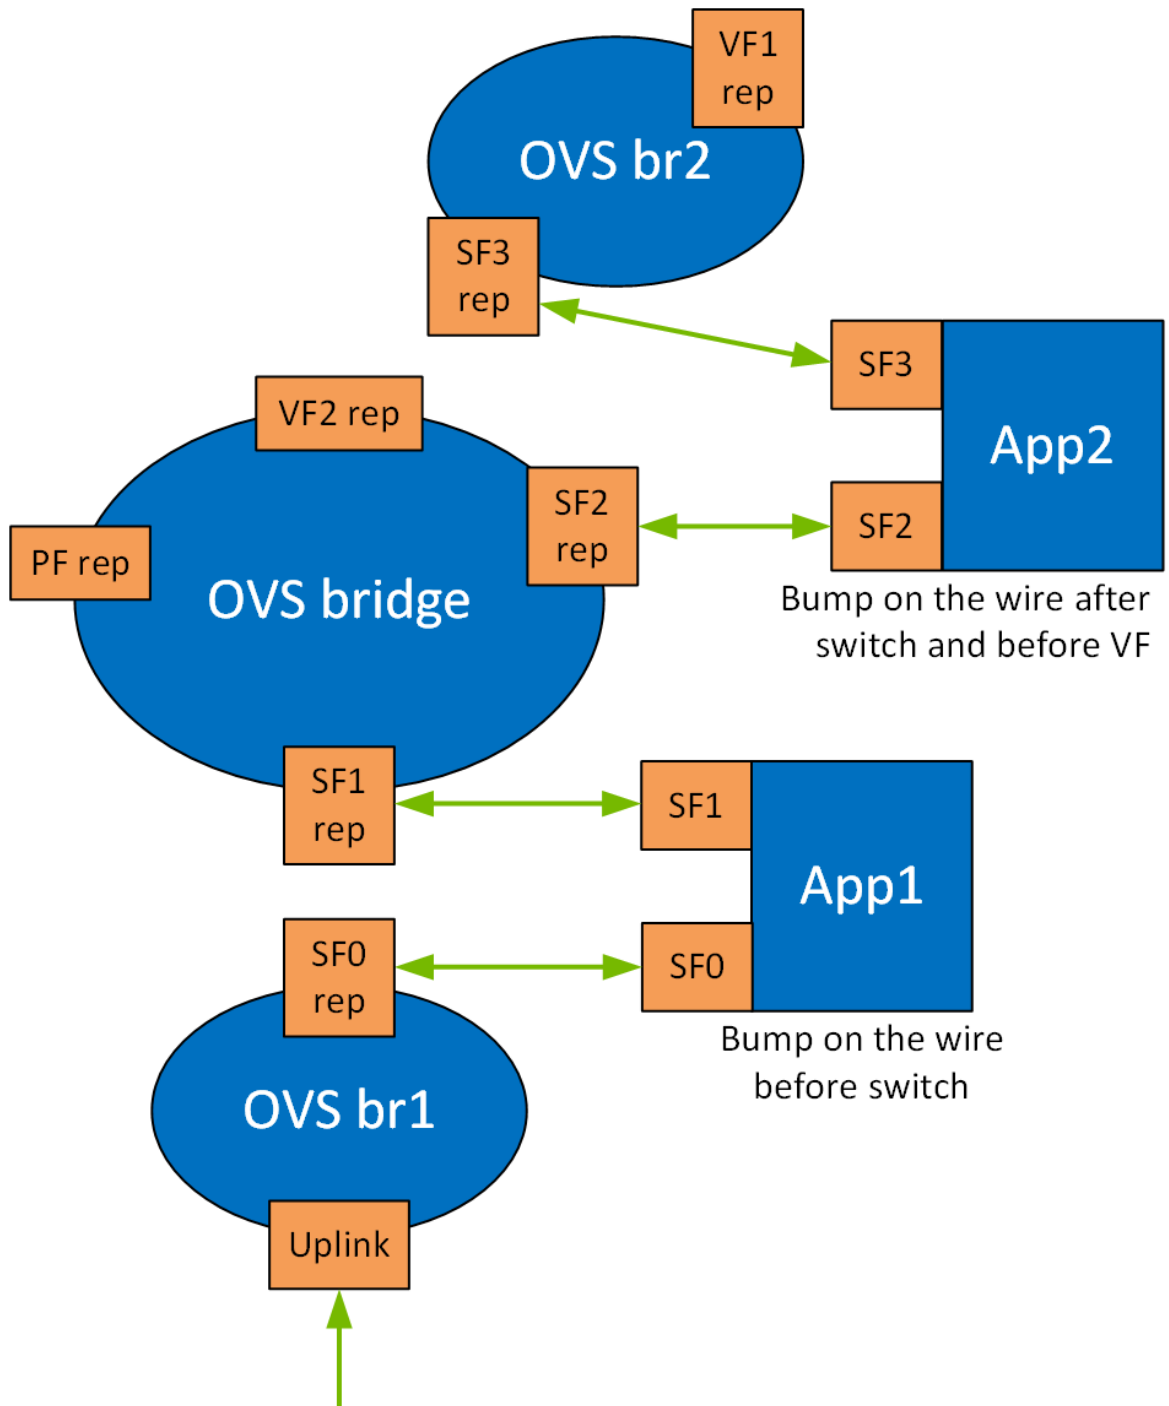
VF1 rep

OVS br2

SF3 rep

SF3

App2

SF2

VF2 rep

SF2 rep

PF rep

OVS bridge

Bump on the wire after switch and before VF

SF1 rep

SF1

App1

SF0

SF0 rep

Bump on the wire before switch

OVS br1

Uplink